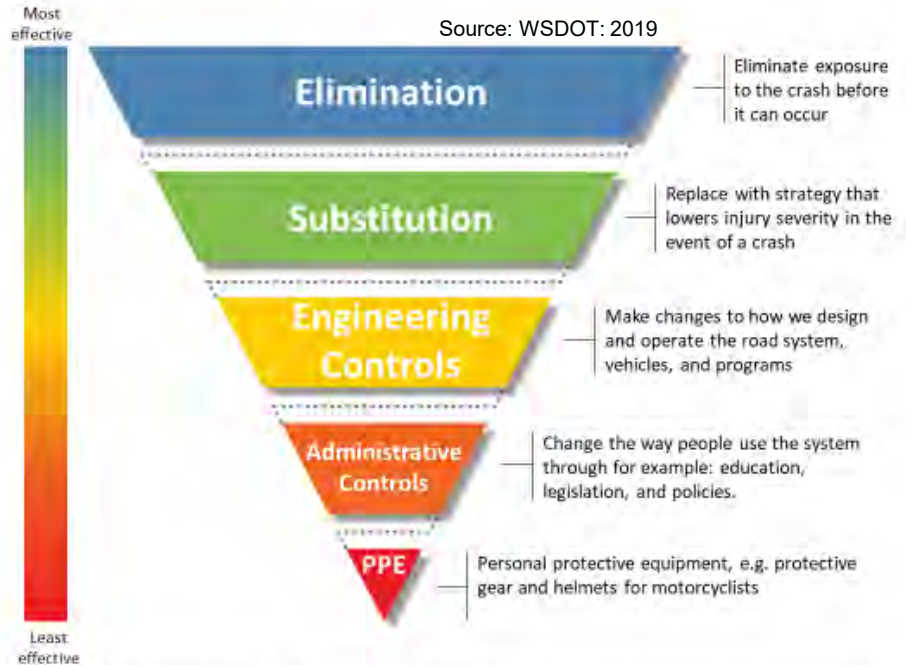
Most effective

Source: WSDOT: 2019

Elimination

Eliminate exposure to the crash before it can occur

Substitution

Replace with strategy that lowers injury severity in the event of a crash

Engineering Controls

Make changes to how we design and operate the road system, vehicles, and programs

Administrative Controls

Change the way people use the system through for example: education, legislation, and policies.

PPE

Personal protective equipment, e.g. protective gear and helmets for motorcyclists

Least effective